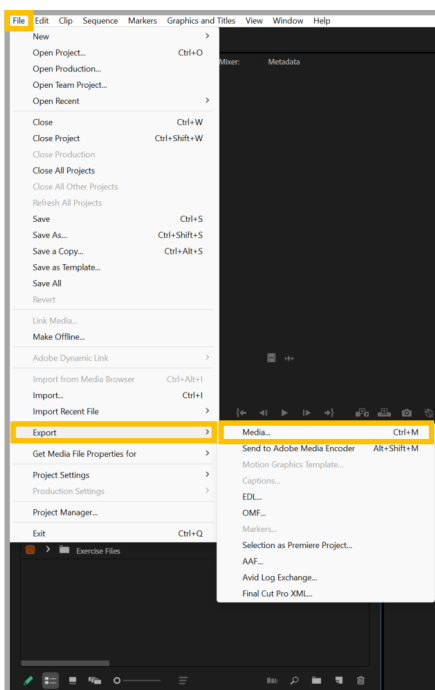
File Edit Clip Sequence Markers Graphics and Titles View Window Help

New >
Open Project... Ctrl+O
Open Production...
Open Team Project...
Open Recent >

Close Ctrl+W
Close Project Ctrl+Shift+W
Close Production
Close All Projects
Close All Other Projects
Refresh All Projects
Save Ctrl+S
Save As... Ctrl+Shift+S
Save a Copy... Ctrl+Alt+S
Save as Template...
Save All
Revert

Link Media...
Make Offline...

Adobe Dynamic Link >

Import from Media Browser Ctrl+Alt+I
Import... Ctrl+I
Import Recent File >

Export >

Get Media File Properties for >

Project Settings >
Production Settings >

Project Manager...

Exit Ctrl+Q

Mixer: Metadata

Media... Ctrl+M
Send to Adobe Media Encoder Alt+Shift+M
Motion Graphics Template...
Captions...
EDL...
OMF...
Markers...
Selection as Premiere Project...
AAF...
Avid Log Exchange...
Final Cut Pro XML...

Exercise Files